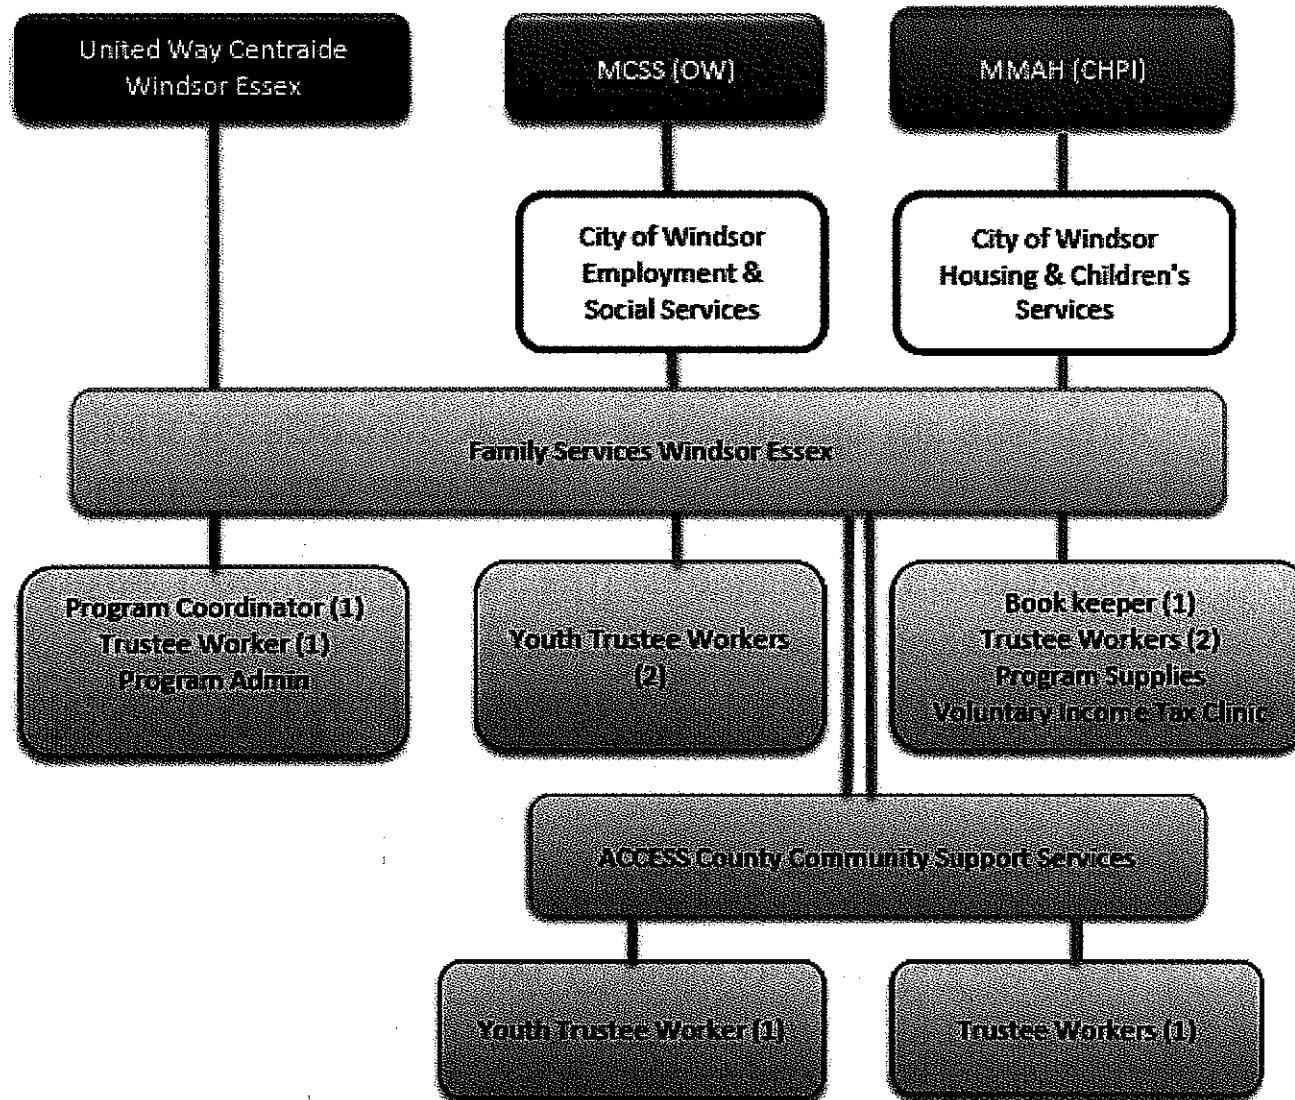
United Way Centraide Windsor Essex

MCSS (OW)

MMAH (CHPI)

City of Windsor Employment & Social Services

City of Windsor Housing & Children's Services

Family Services Windsor Essex

Program Coordinator (1)
Trustee Worker (1)
Program Admin

Youth Trustee Workers (2)

Book keeper (1)
Trustee Workers (2)
Program Supplies
Voluntary Income Tax Clinic

ACCESS County Community Support Services

Youth Trustee Worker (1)

Trustee Workers (1)